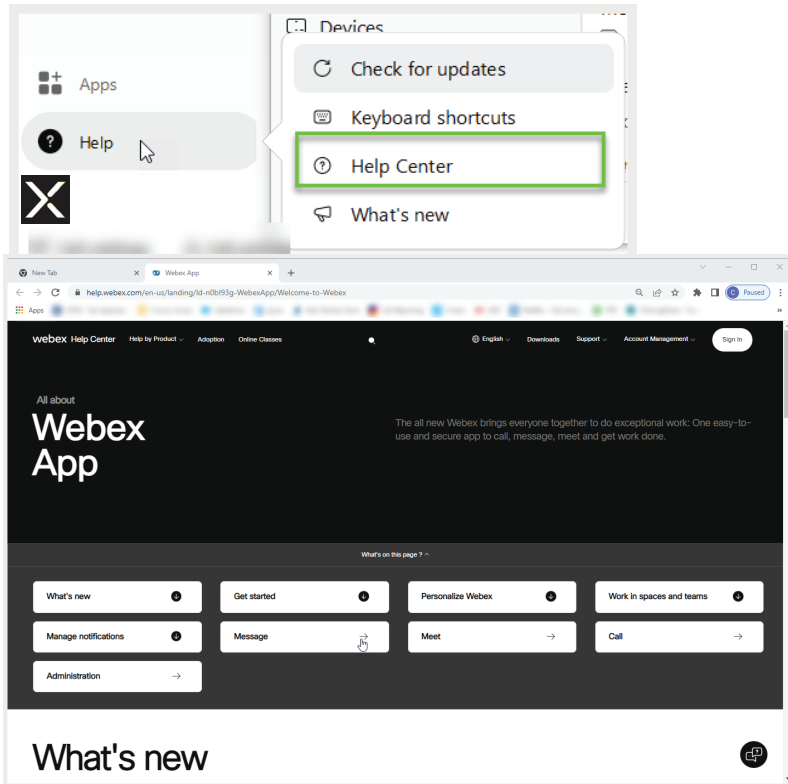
Devices

Apps

Help

Check for updates

Keyboard shortcuts

Help Center

What's new

New Tab

Webex App

help.webex.com/en-us/landing/ld-n0bl93g-WebexApp/Welcome-to-Webex

Paused

Apps

webex Help Center

Help by Product

Adoption

Online Classes

English

Downloads

Support

Account Management

Sign In

All about

Webex App

The all new Webex brings everyone together to do exceptional work: One easy-to-use and secure app to call, message, meet and get work done.

What's on this page ?

What's new

Get started

Personalize Webex

Work in spaces and teams

Manage notifications

Message

Meet

Call

Administration

What's new